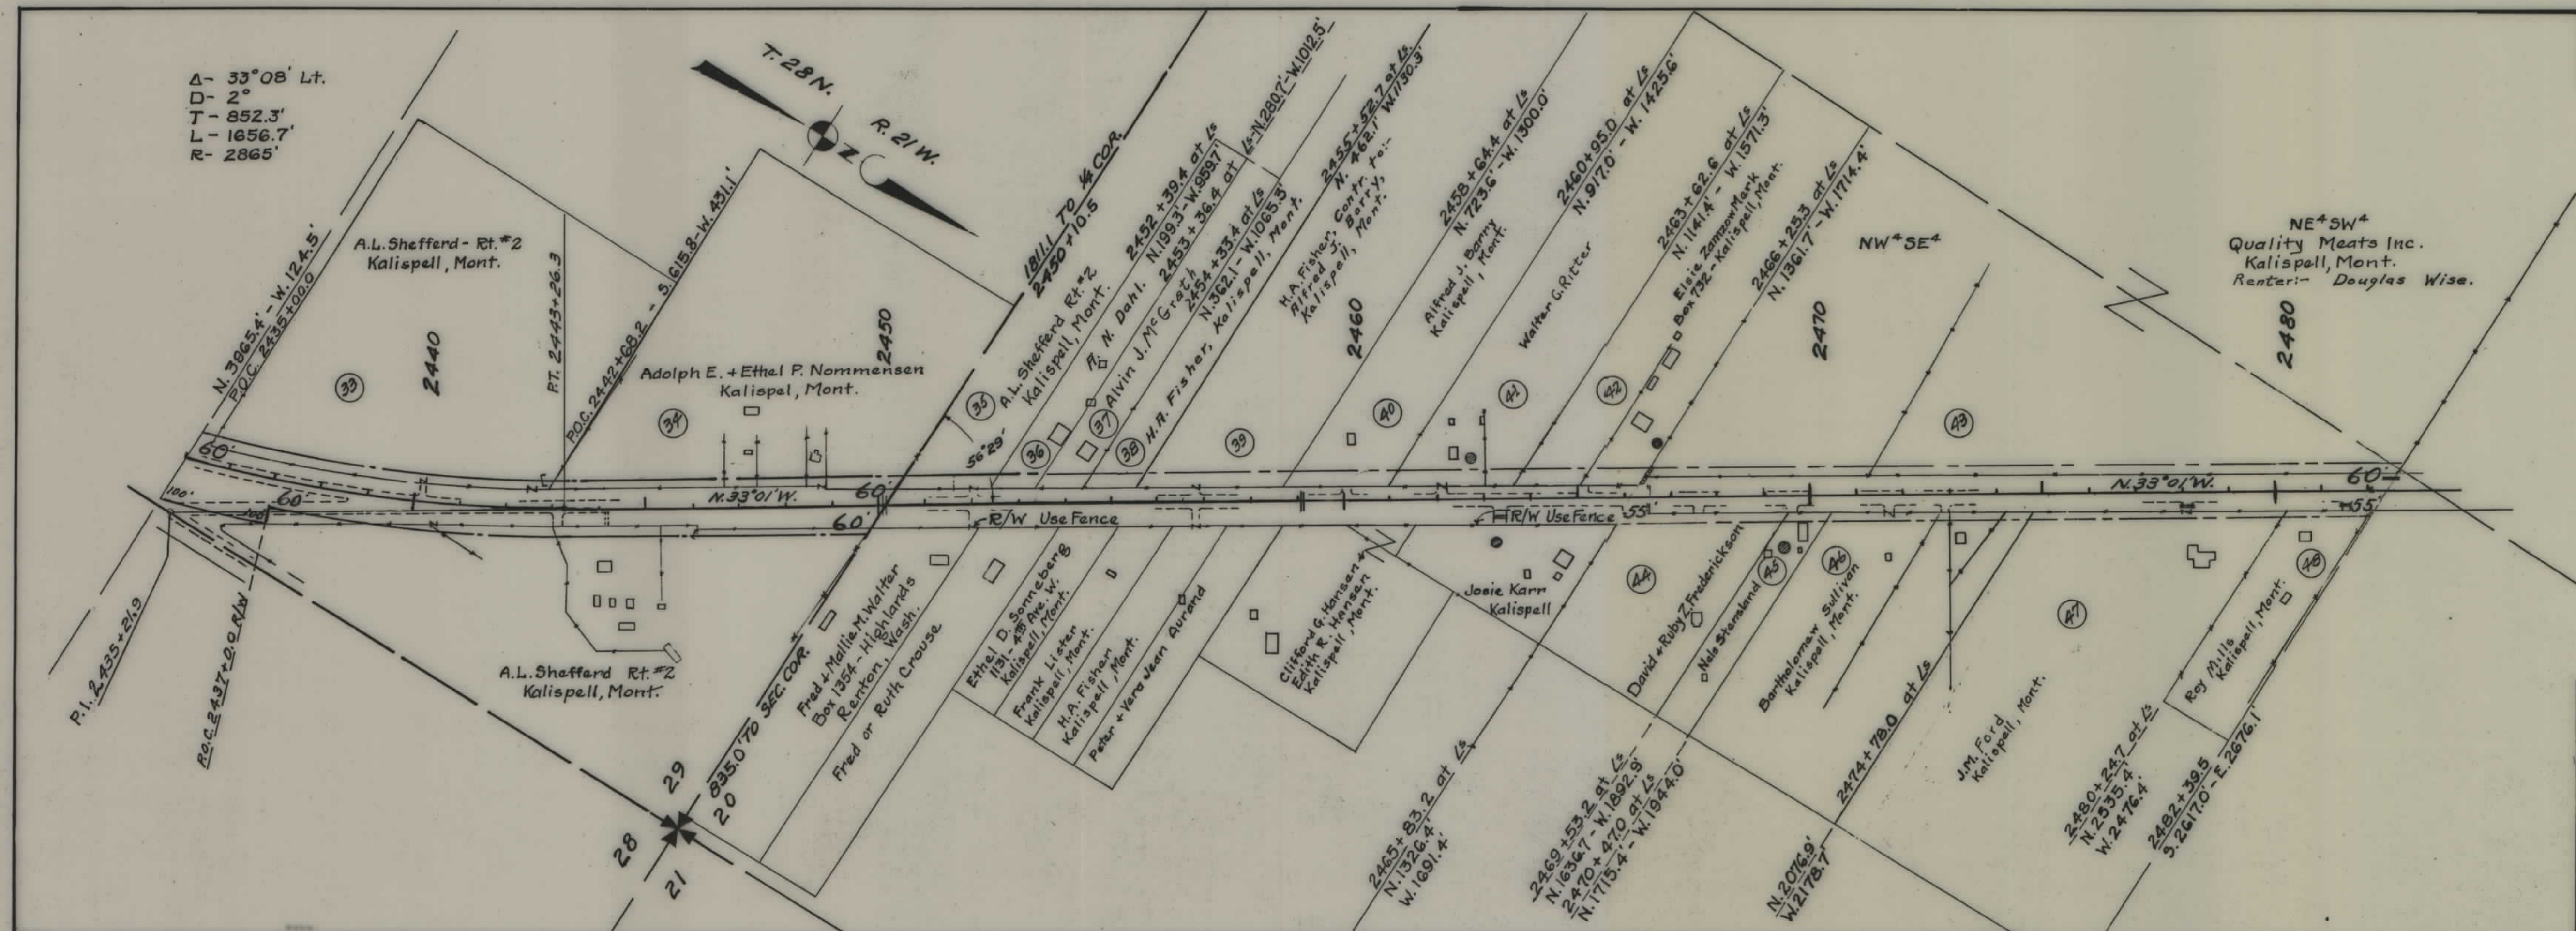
Δ- 33°08' Lt.
D- 2°
T- 852.3'
L- 1656.7'
R- 2865'

T. 28 N.
R. 21 W.
N

A.L. Shefferd - Rt. #2
Kalispell, Mont.

N. 3965.4' - W. 124.5'
P.O.C. 2435+00.0

2440

33

P.T. 2443+26.3

P.O.C. 2442+68.2 - S. 615.8 - W. 431.1'

Adolph E. + Ethel P. Nommensen
Kalispel, Mont.

34

2450

1811.1 TO 1/4 COR.
2450+10.5

35
A.L. Shefferd Rt. #2
Kalispell, Mont.

36
R. N. Dahl.
2452+39.4 at Ls
N. 1993' - W. 959.7'

37
Alvin J. McGrath
2453+36.4 at Ls
Ls - N. 2807' - W. 1012.5'

38
H.A. Fisher, Kalispell, Mont.
2454+33.4 at Ls
N. 362.1 - W. 1065.3'

39

H.A. Fisher, Contr. to:-
Alfred J. Berry,
Kalispell, Mont.
2455+52.7 at Ls
N. 462.1' W. 1130.3'

2460

40

Alfred J. Berry
Kalispell, Mont.
2458+64.4 at Ls
N. 723.6' - W. 1300.0'

41
Walter G. Ritter
2460+95.0 at Ls
N. 917.0' - W. 1425.6'

42
Elsie Zamzow Mark
Box 752 - Kalispell, Mont.
2463+62.6 at Ls
N. 1141.4' - W. 1571.3'

2466+25.3 at Ls
N. 1361.7 - W. 1714.4'

NW4 SE4

2470

43

NE4 SW4
Quality Meats Inc.
Kalispell, Mont.
Renter:- Douglas Wise.

2480

60'
60'
60'
60'
100'
100'
56°29'
N. 33°01' W.
N. 33°01' W.
60
55'
55'
R/W Use Fence
R/W Use Fence

P.I. 2435+21.9
P.O.C. 2437+0.0 R/W

A.L. Shefferd Rt. #2
Kalispell, Mont.

835.0 TO SEC. COR.
29
28
20
21

Fred + Mallie M. Walter
Box 1354 - Highlands
Renton, Wash.
Fred or Ruth Crouse

Ethel D. Sonneberg
1131 - 4th Ave. W.
Kalispell, Mont.

Frank Lister
Kalispell, Mont.

H.A. Fisher
Kalispell, Mont.

Peter + Vera Jean Aurand

Clifford G. Hansen +
Edith R. Hansen
Kalispell, Mont.

Josie Karr
Kalispell

2465+83.2 at Ls
N. 1326.4'
W. 1691.4'

44
David + Ruby Z. Fredrickson

2469+53.2 at Ls
N. 1636.7 - W. 1892.9
2470+47.0 at Ls
N. 1715.4 - W. 1944.0'

45
Nels Stensland

46
Bartholomew Sullivan
Kalispell, Mont.

N. 2076.9'
W. 2178.7'

2474+78.0 at Ls

J.M. Ford
Kalispell, Mont.

47

2480+24.7 at Ls
N. 2535.4
W. 2476.4

48
Roy Mills
Kalispell, Mont.

2482+39.5
S. 2617.0 - E. 2676.1